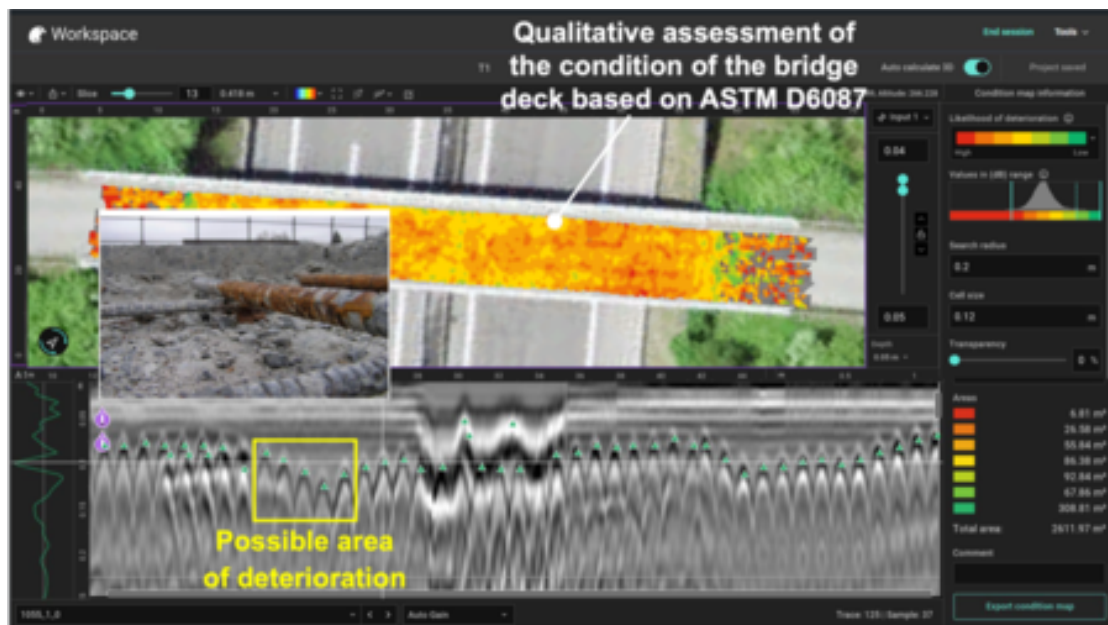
Workspace

Qualitative assessment of the condition of the bridge deck based on ASTM D6087

End session

Tools

Auto calculate 3D

Project saved

Slice

13

0.418 m

Condition map information

Input 1

0.04

0.05

Likelihood of deterioration

High

Low

Values in (dB) range

Search radius

0.2

m

Cell size

0.12

m

Transparency

0 %

Areas

6.81 m²

26.58 m²

55.64 m²

86.38 m²

92.84 m²

67.86 m²

308.81 m²

Total area

2611.97 m²

Comment

Export condition map

Possible area of deterioration

Auto Gain

Trace 125 | Sample 37